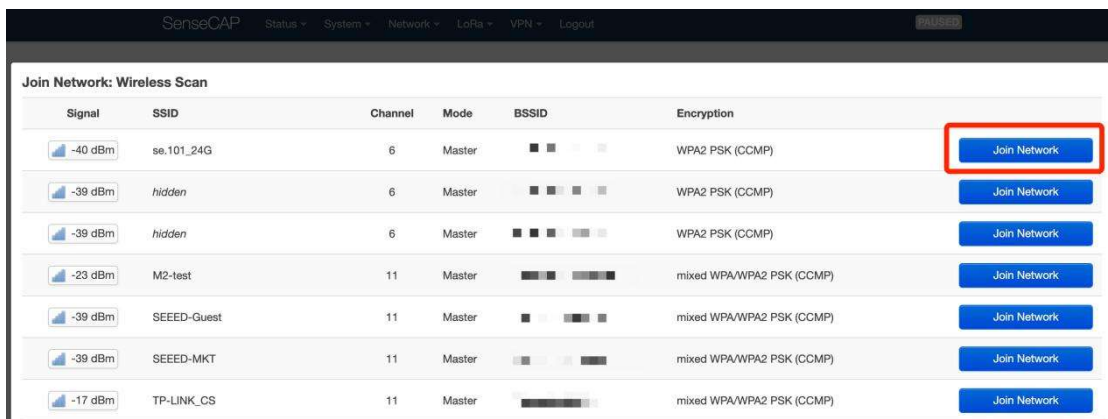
SenseCAP Status ▾ System ▾ Network ▾ LoRa ▾ VPN ▾ Logout PAUSED

Join Network: Wireless Scan

| Signal | SSID | Channel | Mode | BSSID | Encryption | |
|---|---|---|---|---|---|---|
| -40 dBm | se.101_24G | 6 | Master | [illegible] | WPA2 PSK (CCMP) | Join Network |
| -39 dBm | hidden | 6 | Master | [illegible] | WPA2 PSK (CCMP) | Join Network |
| -39 dBm | hidden | 6 | Master | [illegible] | WPA2 PSK (CCMP) | Join Network |
| -23 dBm | M2-test | 11 | Master | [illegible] | mixed WPA/WPA2 PSK (CCMP) | Join Network |
| -39 dBm | SEEED-Guest | 11 | Master | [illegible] | mixed WPA/WPA2 PSK (CCMP) | Join Network |
| -39 dBm | SEEED-MKT | 11 | Master | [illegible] | mixed WPA/WPA2 PSK (CCMP) | Join Network |
| -17 dBm | TP-LINK_CS | 11 | Master | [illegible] | mixed WPA/WPA2 PSK (CCMP) | Join Network |